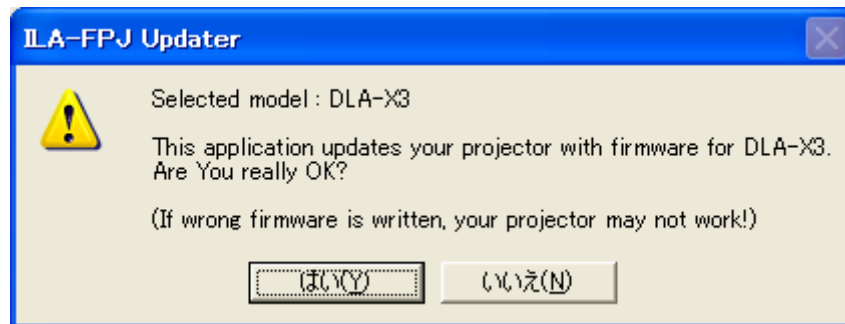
ILA-FPJ Updater

Selected model : DLA-X3

This application updates your projector with firmware for DLA-X3.
Are You really OK?

(If wrong firmware is written, your projector may not work!)

はい(Y)

いいえ(N)